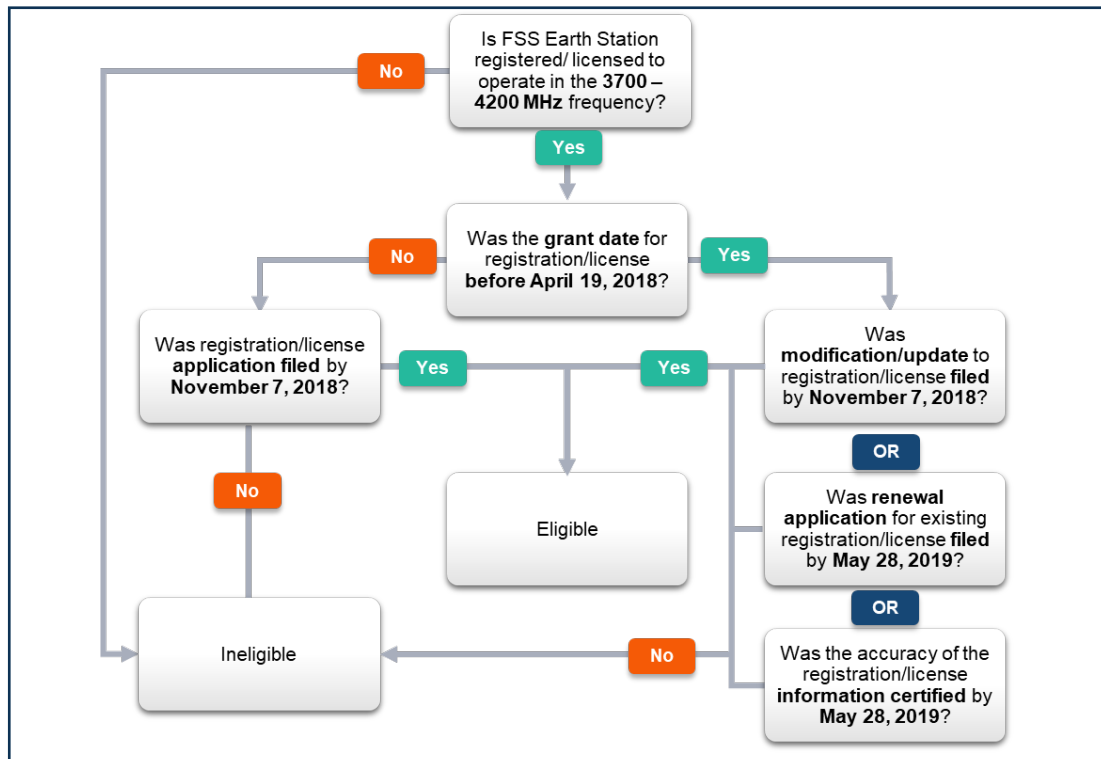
Is FSS Earth Station registered/ licensed to operate in the **3700 – 4200 MHz** frequency?

No

Yes

Was the **grant date** for registration/license **before April 19, 2018**?

No

Yes

Was registration/license **application filed** by **November 7, 2018**?

Yes

Yes

Was **modification/update** to registration/license **filed** by **November 7, 2018**?

OR

Was **renewal application** for existing registration/license **filed** by **May 28, 2019**?

OR

Was the accuracy of the registration/license **information certified** by **May 28, 2019**?

No

Eligible

No

Ineligible